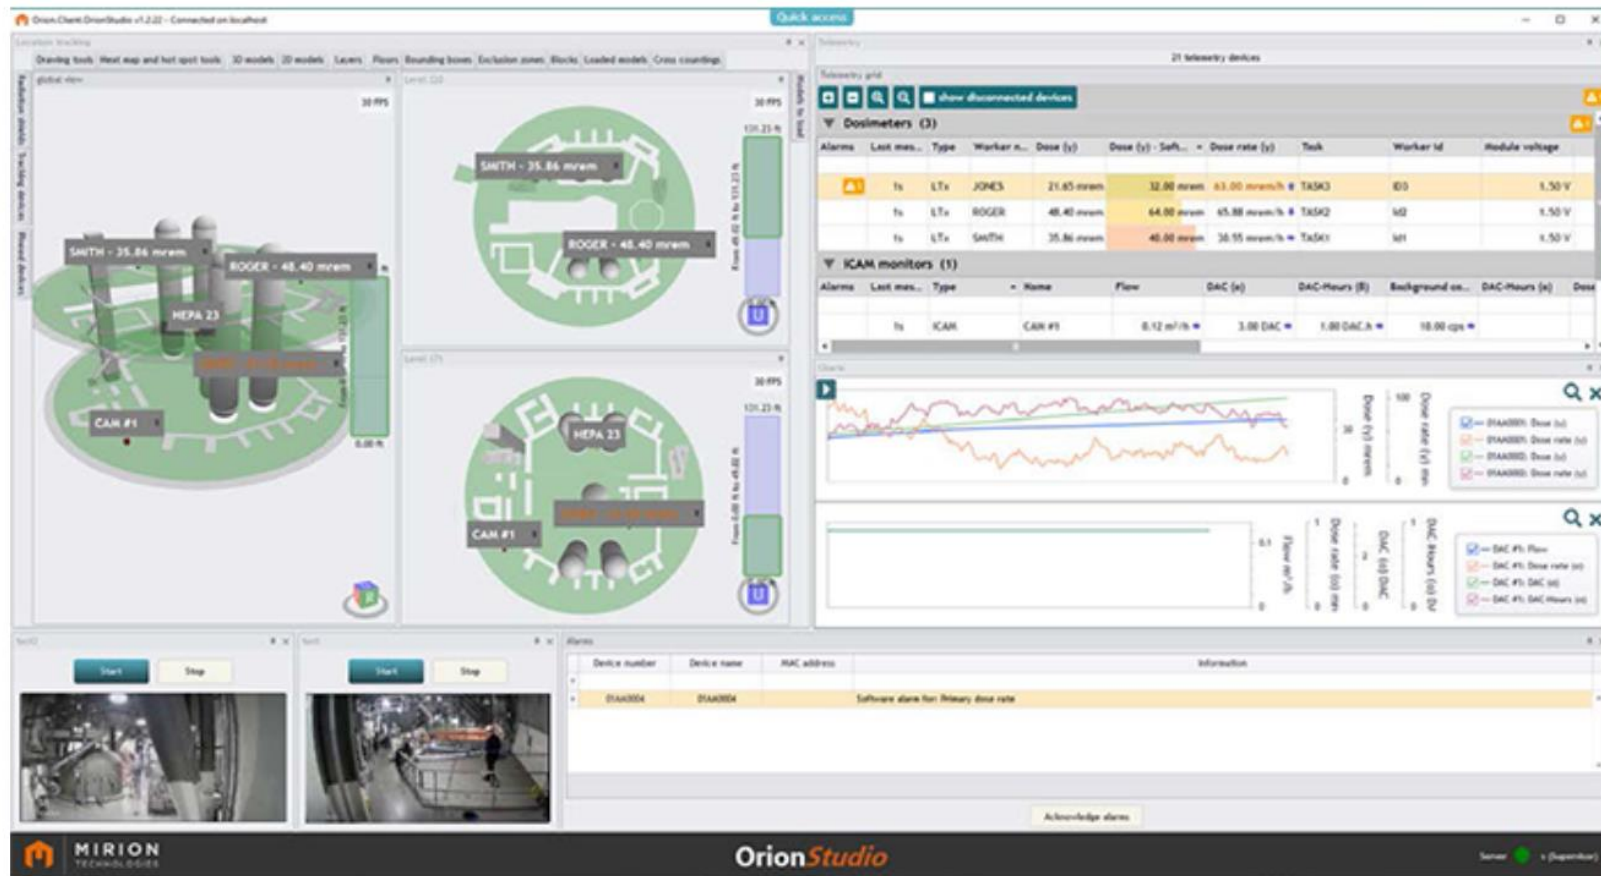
Orion.Client.OrionStudio v1.2.22 - Connected on localhost

Quick access

Location tracking

Drawing tools Heat map and hot spot tools 3D models 2D models Layers Floors Bounding boxes Exclusion zones Blocks Loaded models Cross countings

global view

Level 120

Level 171

30 FPS

SMITH - 35.86 mrem

ROGER - 48.40 mrem

HEPA 23

CAM #1

Telemetry

21 telemetry devices

Telemetry grid

show disconnected devices

Dosimeters (3)

| Alarms | Last mes... | Type | Worker n... | Dose (γ) | Dose (γ) - Soft... | Dose rate (γ) | Task | Worker Id | Module voltage |
|---|---|---|---|---|---|---|---|---|---|
| | 1s | LTx | JONES | 21.65 mrem | 32.00 mrem | 63.00 mrem/h | TASK3 | ID3 | 1.50 V |
| | 1s | LTx | ROGER | 48.40 mrem | 64.00 mrem | 65.88 mrem/h | TASK2 | Id2 | 1.50 V |
| | 1s | LTx | SMITH | 35.86 mrem | 40.00 mrem | 30.55 mrem/h | TASK1 | Id1 | 1.50 V |

ICAM monitors (1)

| Alarms | Last mes... | Type | Name | Flow | DAC (α) | DAC-Hours (β) | Background co... | DAC-Hours (α) | Dose |
|---|---|---|---|---|---|---|---|---|---|
| | 1s | ICAM | CAM #1 | 0.12 m³/h | 3.00 DAC | 1.00 DAC.h | 10.00 cps | | |

Charts

Dose (γ) mrem

Dose rate (γ) mr

Flow m³/h

Dose rate (γ) mr

DAC (α) DAC

DAC Hours (α) D/

Start

Stop

Start

Stop

Alarms

| Device number | Device name | MAC address | Information |
|---|---|---|---|
| 01AA0004 | 01AA0004 | | Software alarm for: Primary dose rate |

Acknowledge alarms

MIRION TECHNOLOGIES

OrionStudio

Server